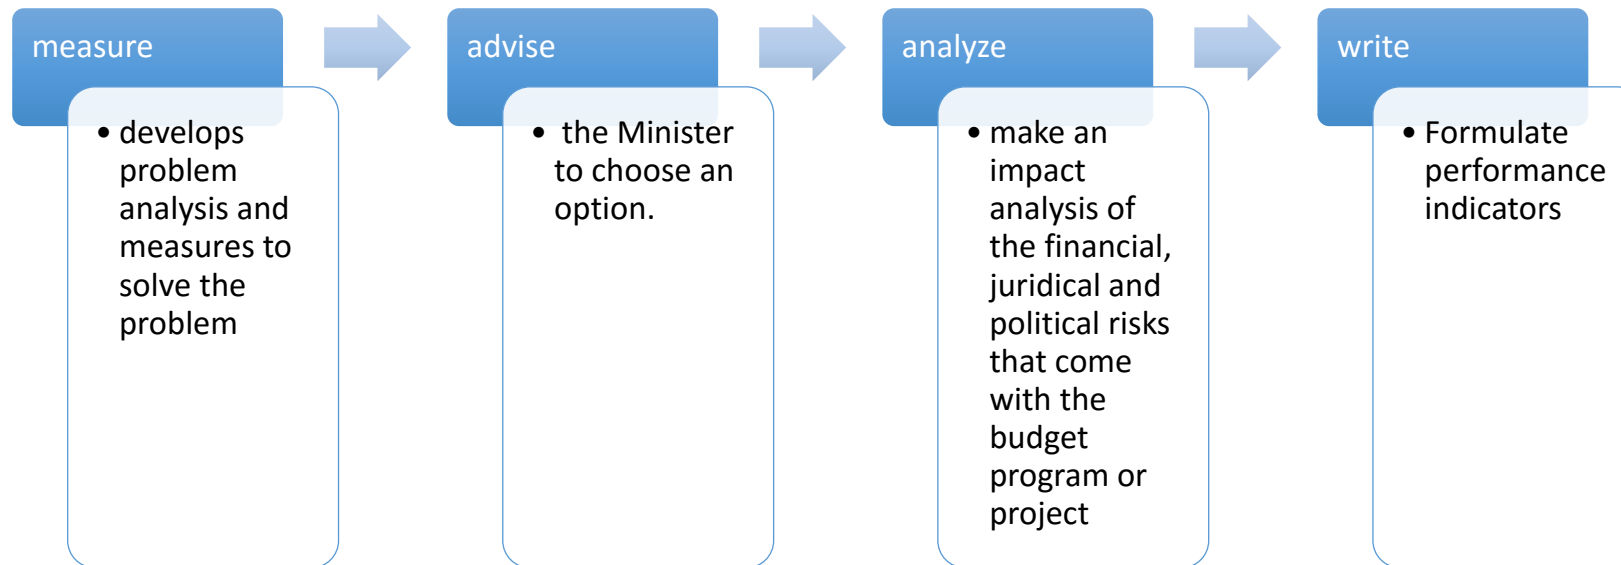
measure

- develops problem analysis and measures to solve the problem

advise

- the Minister to choose an option.

analyze

- make an impact analysis of the financial, juridical and political risks that come with the budget program or project

write

- Formulate performance indicators